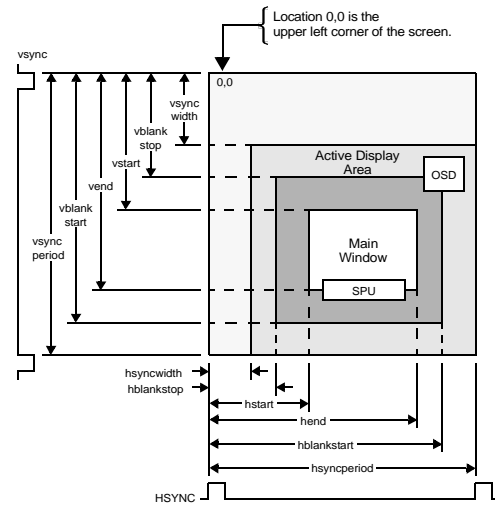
Location 0,0 is the upper left corner of the screen.

vsync

0,0

vsync width

vblank stop

vstart

vend

vblank start

vsync period

Active Display Area

OSD

Main Window

SPU

hsyncwidth

hblankstop

hstart

hend

hblankstart

hsyncperiod

HSYNC